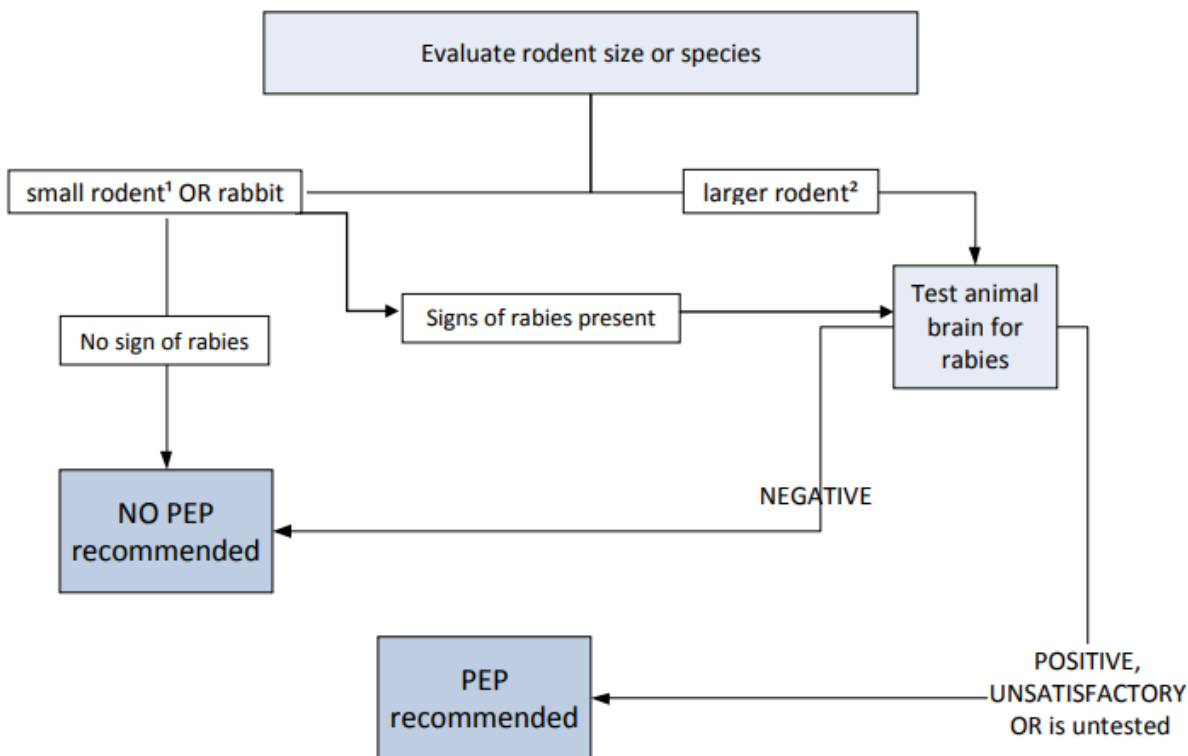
Evaluate rodent size or species

small rodent$^1$ OR rabbit

larger rodent$^2$

Signs of rabies present

Test animal brain for rabies

No sign of rabies

NO PEP recommended

NEGATIVE

PEP recommended

POSITIVE, UNSATISFACTORY OR is untested